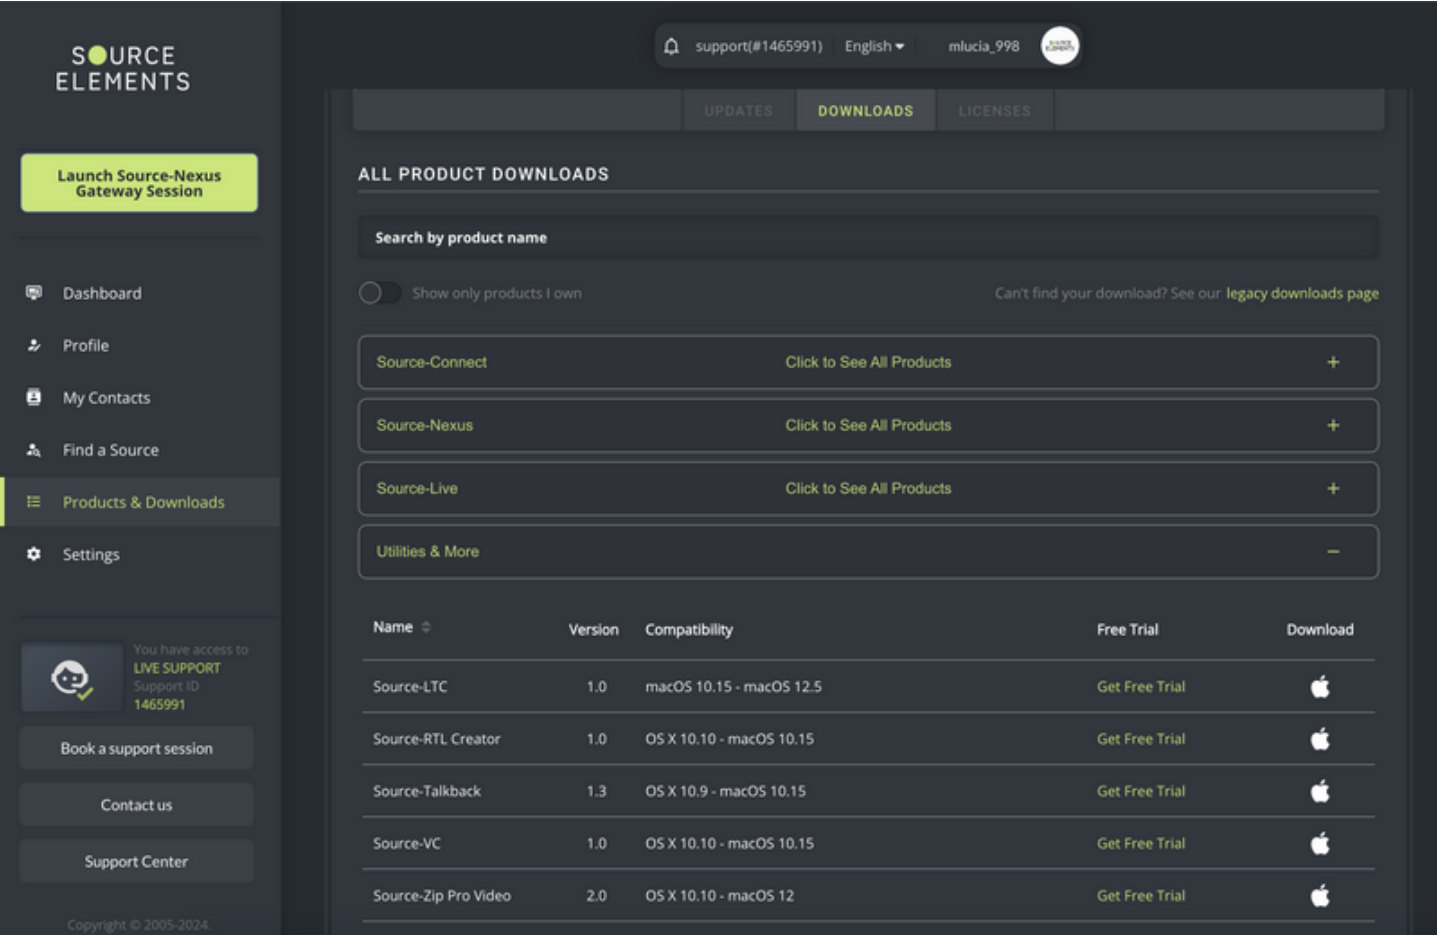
SOURCE ELEMENTS

Launch Source-Nexus Gateway Session

Dashboard
Profile
My Contacts
Find a Source
Products & Downloads
Settings

You have access to LIVE SUPPORT Support ID 1465991

Book a support session
Contact us
Support Center

Copyright © 2005-2024.

support(#1465991) English mlucia_998

UPDATES DOWNLOADS LICENSES

ALL PRODUCT DOWNLOADS

Search by product name

Show only products I own

Can't find your download? See our legacy downloads page

Source-Connect Click to See All Products +

Source-Nexus Click to See All Products +

Source-Live Click to See All Products +

Utilities & More –

| Name | Version | Compatibility | Free Trial | Download |
|---|---|---|---|---|
| Source-LTC | 1.0 | macOS 10.15 - macOS 12.5 | Get Free Trial | |
| Source-RTL Creator | 1.0 | OS X 10.10 - macOS 10.15 | Get Free Trial | |
| Source-Talkback | 1.3 | OS X 10.9 - macOS 10.15 | Get Free Trial | |
| Source-VC | 1.0 | OS X 10.10 - macOS 10.15 | Get Free Trial | |
| Source-Zip Pro Video | 2.0 | OS X 10.10 - macOS 12 | Get Free Trial | |